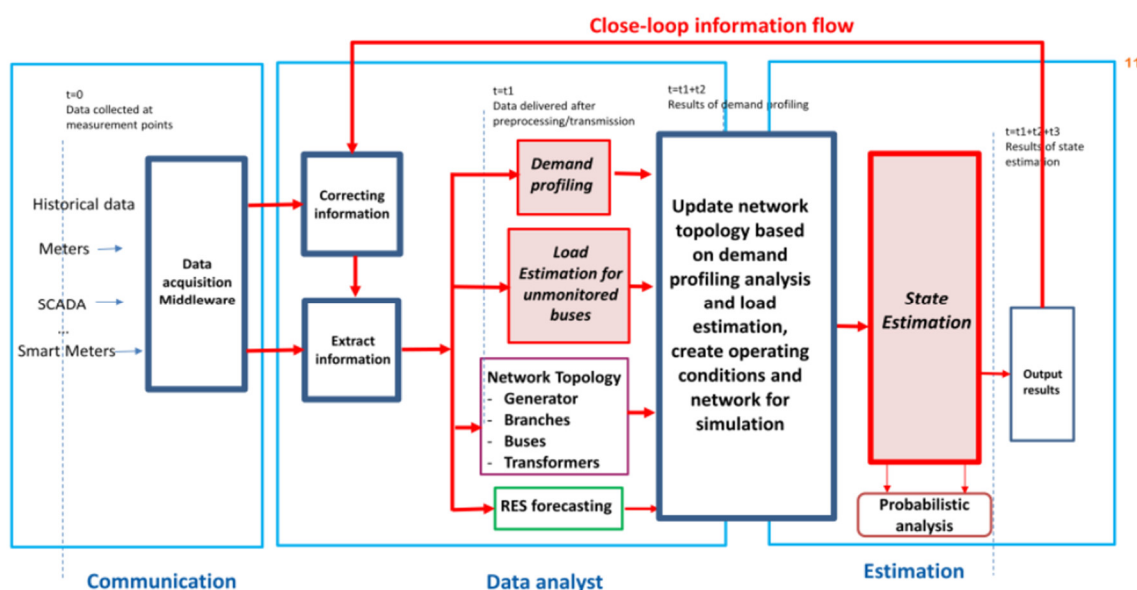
Close-loop information flow

11

t=0
Data collected at measurement points

Historical data

Meters

SCADA

...

Smart Meters

Data acquisition Middleware

Correcting information

Extract information

t=t1
Data delivered after preprocessing/transmission

Demand profiling

Load Estimation for unmonitored buses

Network Topology
- Generator
- Branches
- Buses
- Transformers

RES forecasting

t=t1+t2
Results of demand profiling

Update network topology based on demand profiling analysis and load estimation, create operating conditions and network for simulation

State Estimation

Probabilistic analysis

t=t1+t2+t3
Results of state estimation

Output results

Communication

Data analyst

Estimation